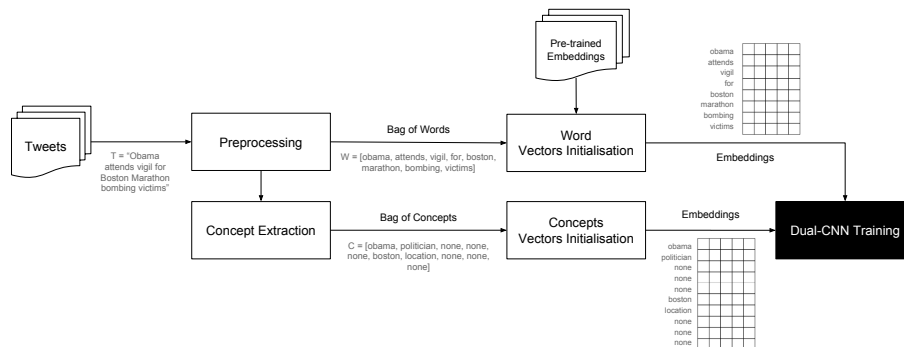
Pre-trained Embeddings

obama
attends
vigil
for
boston
marathon
bombing
victims

Tweets

T = "Obama attends vigil for Boston Marathon bombing victims"

Preprocessing

Bag of Words

W = [obama, attends, vigil, for, boston, marathon, bombing, victims]

Word Vectors Initialisation

Embeddings

Concept Extraction

Bag of Concepts

C = [obama, politician, none, none, none, boston, location, none, none, none]

Concepts Vectors Initialisation

Embeddings

Dual-CNN Training

obama
politician
none
none
none
boston
location
none
none
none